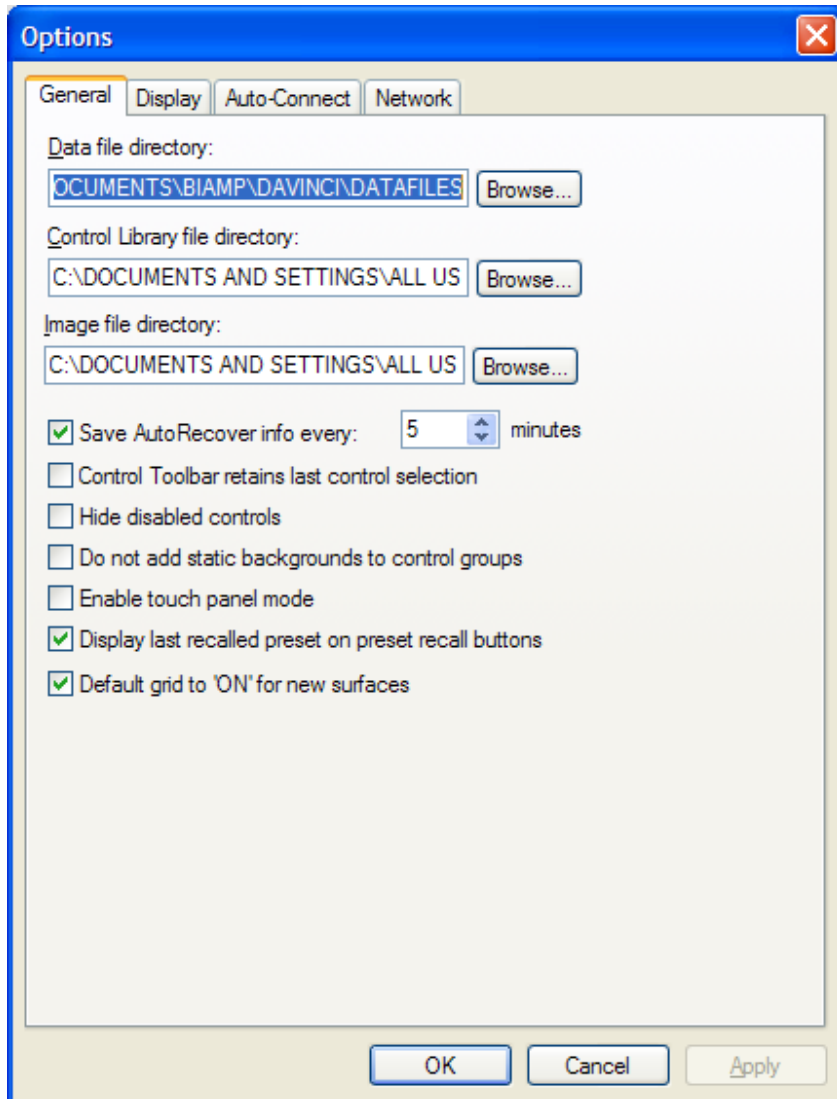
Options

General | Display | Auto-Connect | Network

Data file directory:
OCUMENTS\BIAMP\DAVINCI\DATAFILES
Browse...

Control Library file directory:
C:\DOCUMENTS AND SETTINGS\ALL US
Browse...

Image file directory:
C:\DOCUMENTS AND SETTINGS\ALL US
Browse...

☑ Save AutoRecover info every: 5 minutes
☐ Control Toolbar retains last control selection
☐ Hide disabled controls
☐ Do not add static backgrounds to control groups
☐ Enable touch panel mode
☑ Display last recalled preset on preset recall buttons
☑ Default grid to 'ON' for new surfaces

OK | Cancel | Apply